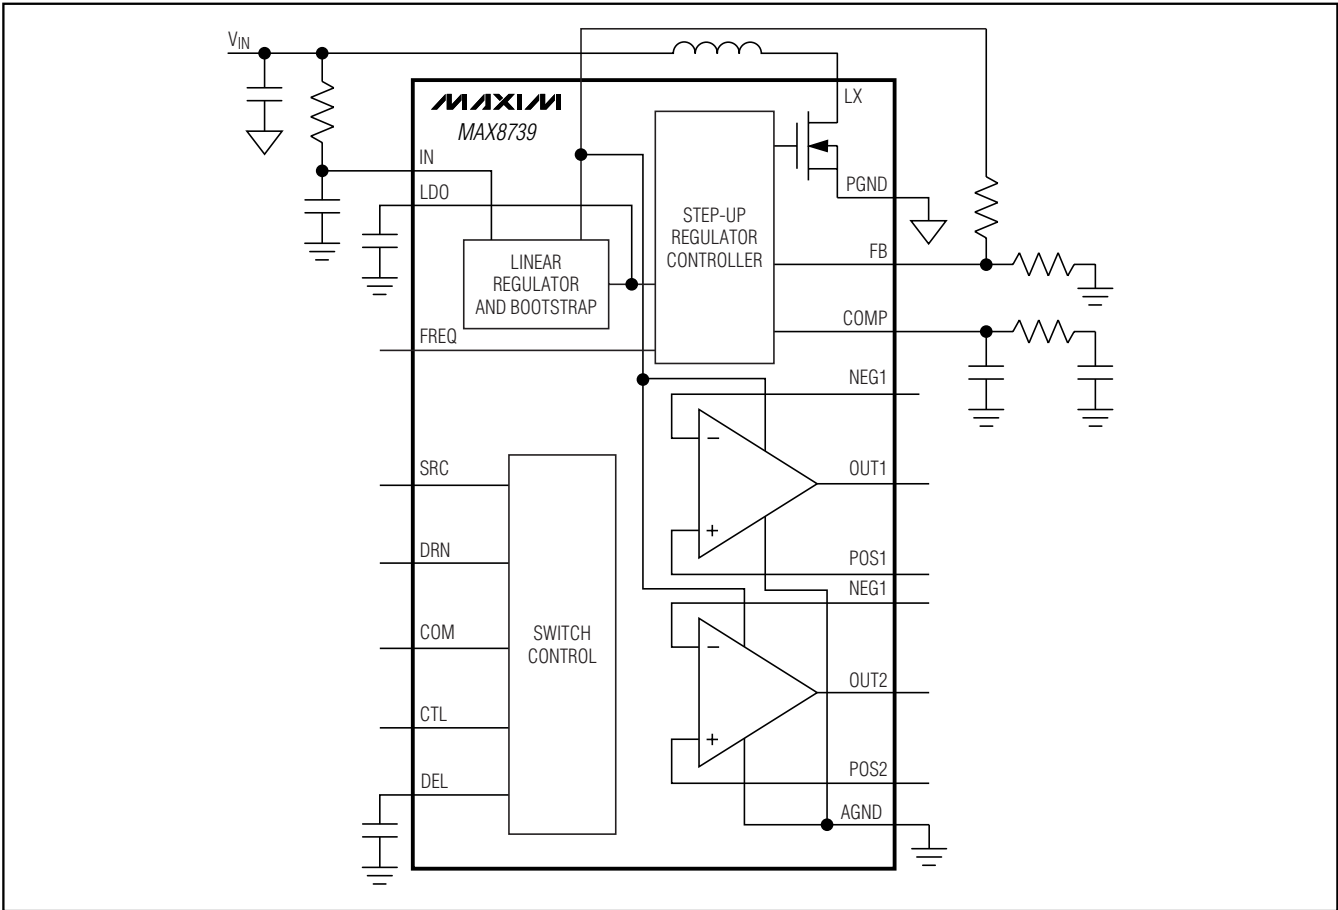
$V_{IN}$

MAXIM
MAX8739

LX

IN

PGND

LDO

STEP-UP REGULATOR CONTROLLER

FB

LINEAR REGULATOR AND BOOTSTRAP

COMP

FREQ

NEG1

−

SRC

OUT1

+

DRN

POS1

NEG1

COM

SWITCH CONTROL

−

OUT2

CTL

+

POS2

DEL

AGND